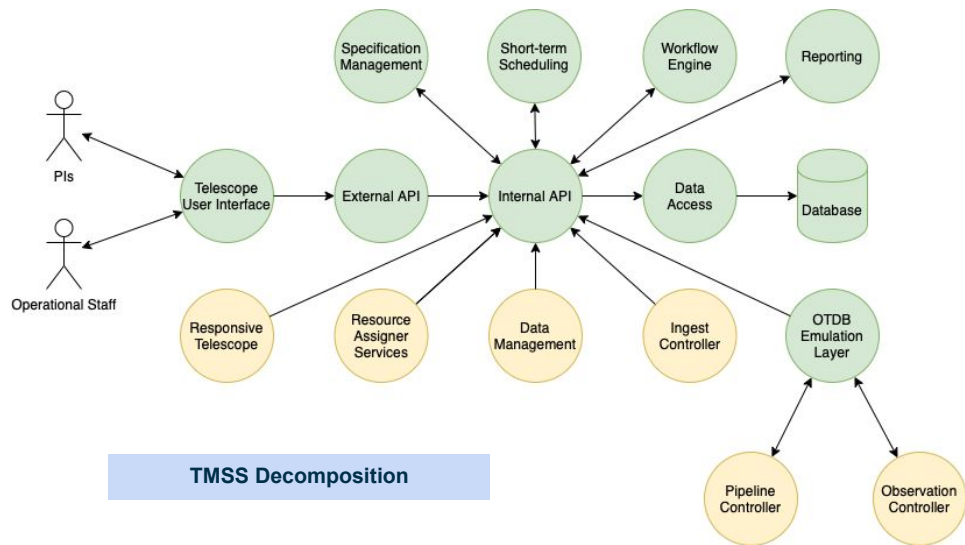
Specification Management

Short-term Scheduling

Workflow Engine

Reporting

PIs

Operational Staff

Telescope User Interface

External API

Internal API

Data Access

Database

Responsive Telescope

Resource Assigner Services

Data Management

Ingest Controller

OTDB Emulation Layer

TMSS Decomposition

Pipeline Controller

Observation Controller